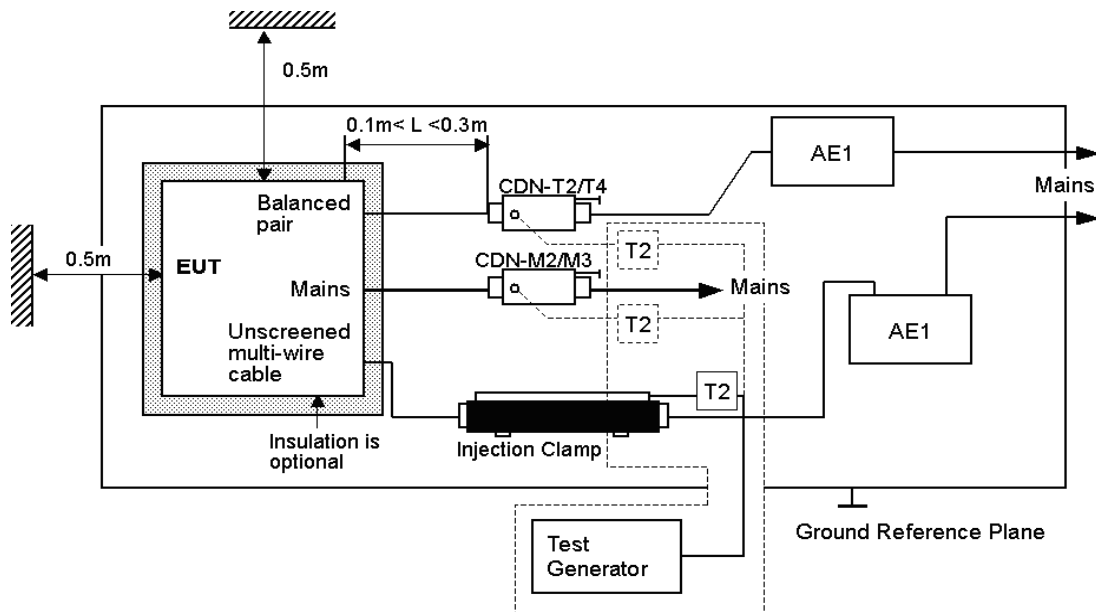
0.5m

0.1m< L <0.3m

AE1

Mains

Balanced pair

CDN-T2/T4

0.5m

EUT

T2

CDN-M2/M3

Mains

Mains

T2

AE1

Unscreened multi-wire cable

T2

Insulation is optional

Injection Clamp

Ground Reference Plane

Test Generator